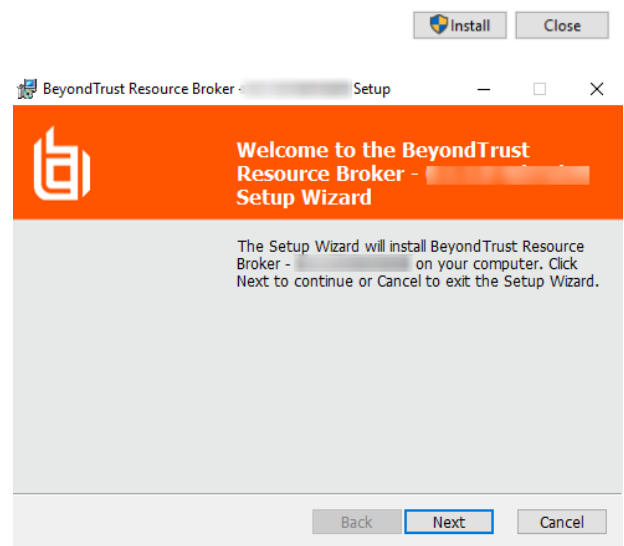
Install Close

BeyondTrust Resource Broker - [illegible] Setup

Welcome to the BeyondTrust Resource Broker - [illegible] Setup Wizard

The Setup Wizard will install BeyondTrust Resource Broker - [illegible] on your computer. Click Next to continue or Cancel to exit the Setup Wizard.

Back Next Cancel